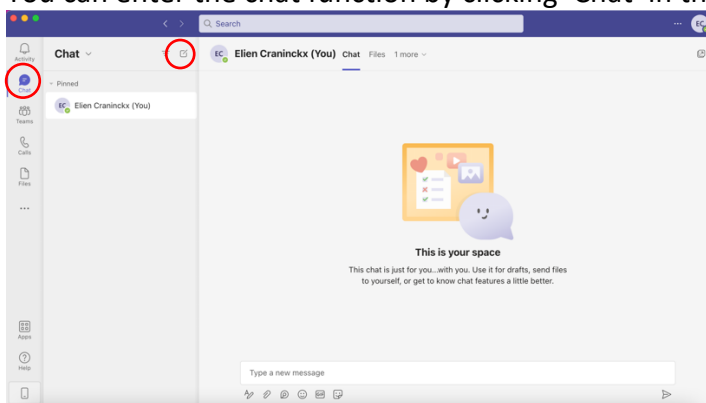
You can enter the chat function by clicking 'Chat' in th

Search

EC

Activity

Chat

Teams

Calls

Files

...

Apps

Help

Chat

Pinned

EC Elien Craninckx (You)

EC Elien Craninckx (You) Chat Files 1 more

This is your space

This chat is just for you...with you. Use it for drafts, send files to yourself, or get to know chat features a little better.

Type a new message